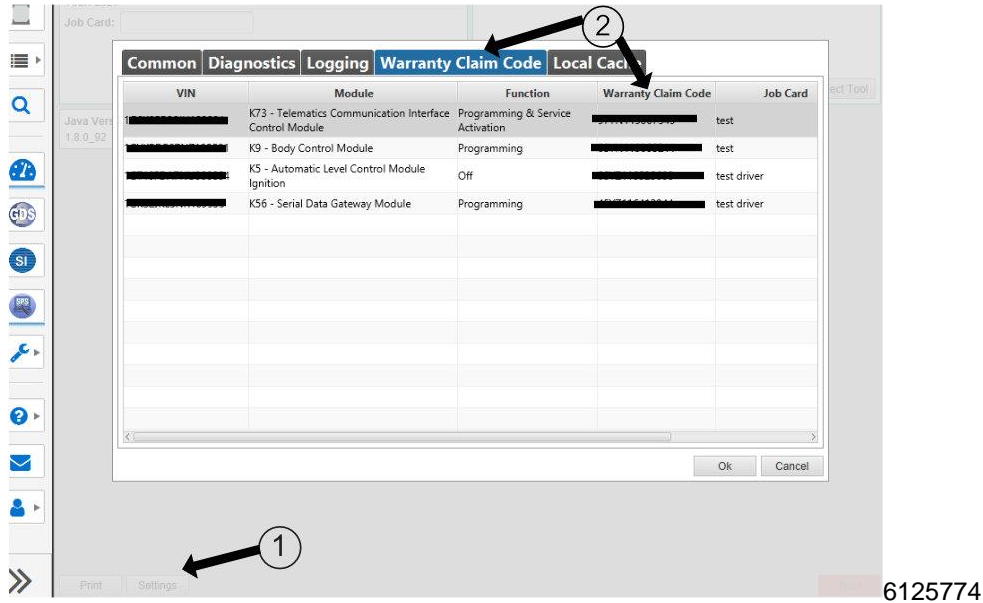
Job Card:

Common | Diagnostics | Logging | Warranty Claim Code | Local Cach

| VIN | Module | Function | Warranty Claim Code | Job Card |
|---|---|---|---|---|
| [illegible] | K73 - Telematics Communication Interface Control Module | Programming & Service Activation | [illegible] | test |
| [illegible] | K9 - Body Control Module | Programming | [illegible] | test |
| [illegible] | K5 - Automatic Level Control Module Ignition | Off | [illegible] | test driver |
| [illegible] | K56 - Serial Data Gateway Module | Programming | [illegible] | test driver |

Ok Cancel

Java Vers
1.8.0_92

ect Tool

GDS
SI

Print Settings

2
1

6125774